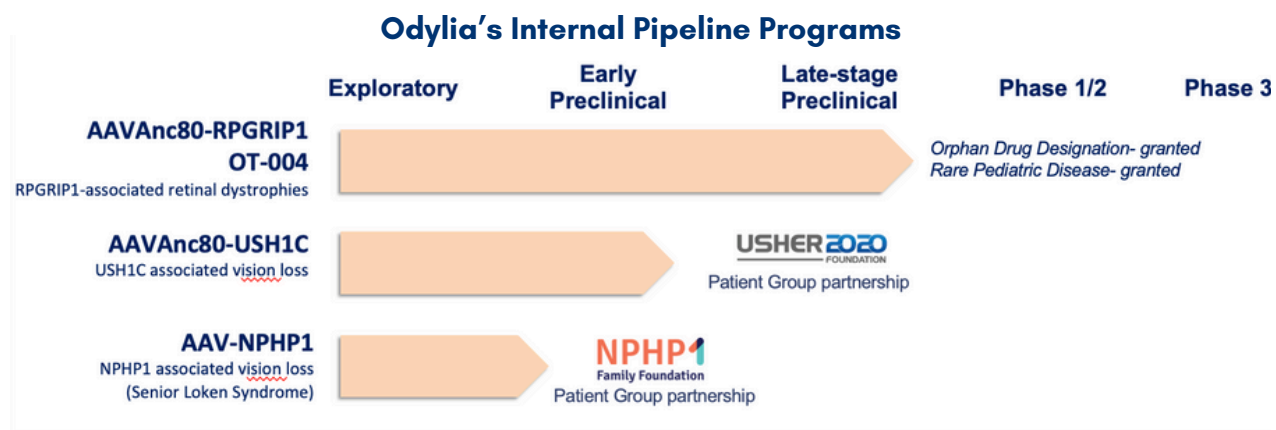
Odylia's Internal Pipeline Programs

| | Exploratory | Early Preclinical | Late-stage Preclinical | Phase 1/2 | Phase 3 |
|---|---|---|---|---|---|
| AAVAnc80-RPGRIP1 OT-004 RPGRIP1-associated retinal dystrophies | | | | Orphan Drug Designation- granted Rare Pediatric Disease- granted | |
| AAVAnc80-USH1C USH1C associated vision loss | | | USHER 2020 FOUNDATION Patient Group partnership | | |
| AAV-NPHP1 NPHP1 associated vision loss (Senior Loken Syndrome) | | NPHP1 Family Foundation Patient Group partnership | | | |